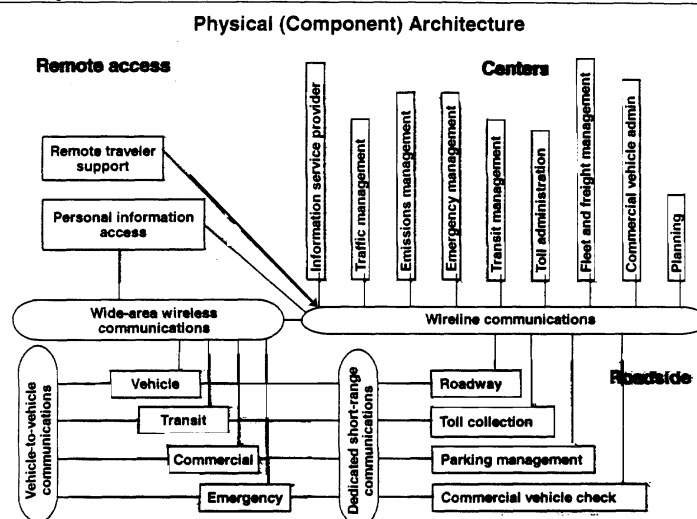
Physical (Component) Architecture

Remote access

Centers

Information service provider

Traffic management

Emissions management

Emergency management

Transit management

Toll administration

Fleet and freight management

Commercial vehicle admin

Planning

Remote traveler support

Personal information access

Wide-area wireless communications

Wireline communications

Vehicle-to-vehicle communications

Vehicle

Transit

Commercial

Emergency

Dedicated short-range communications

Roadway

Toll collection

Parking management

Commercial vehicle check

Roadside